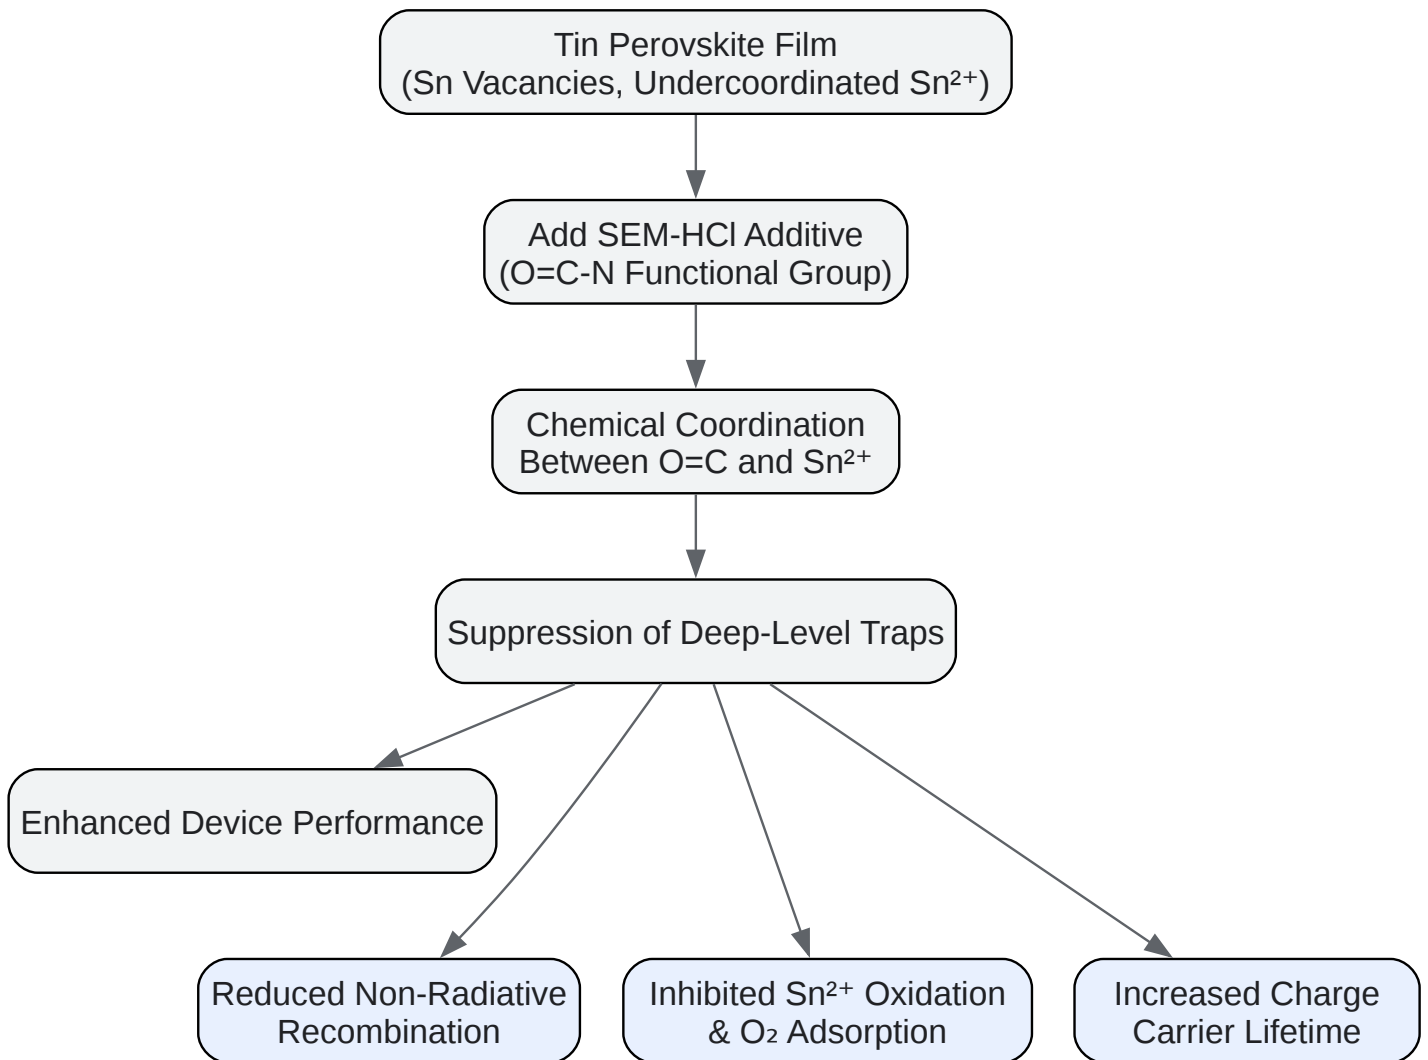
Tin Perovskite Film
(Sn Vacancies, Undercoordinated $Sn^{2+}$)

Add SEM-HCl Additive
(O=C-N Functional Group)

Chemical Coordination
Between O=C and $Sn^{2+}$

Suppression of Deep-Level Traps

Enhanced Device Performance

Reduced Non-Radiative Recombination

Inhibited $Sn^{2+}$ Oxidation & $O_2$ Adsorption

Increased Charge Carrier Lifetime